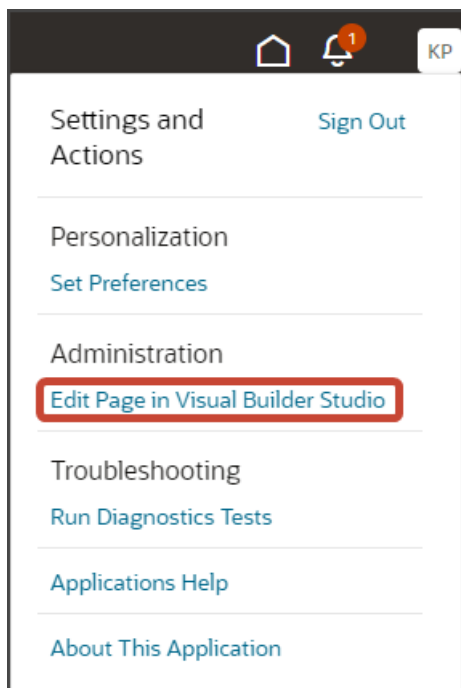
1
KP

Settings and Actions
Sign Out

Personalization
Set Preferences

Administration
Edit Page in Visual Builder Studio

Troubleshooting
Run Diagnostics Tests

Applications Help

About This Application